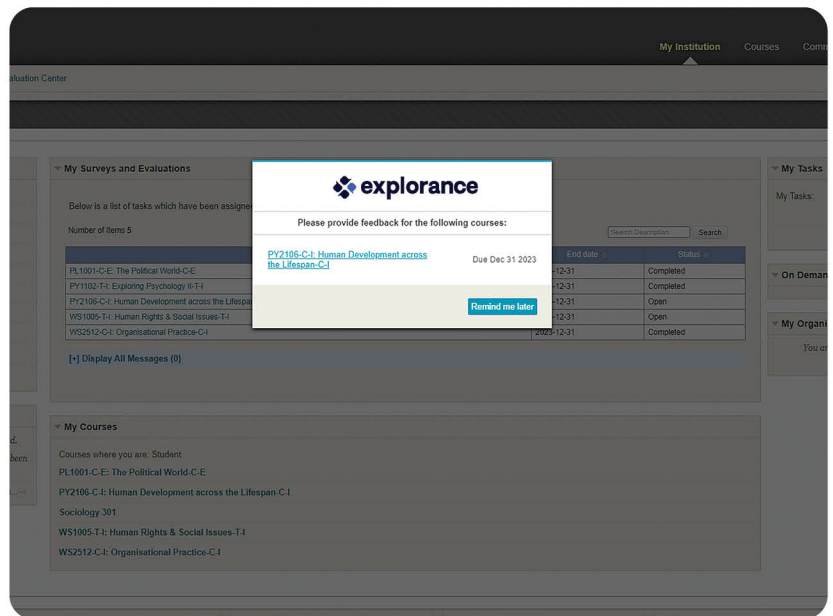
My Institution Courses Comm

aluation Center

My Surveys and Evaluations

Below is a list of tasks which have been assigne

Number of Items 5

Search Description Search

| | End date | Status |
|---|---|---|
| PL1001-C-E: The Political World-C-E | -12-31 | Completed |
| PY1102-T-I: Exploring Psychology II-T-I | -12-31 | Completed |
| PY2106-C-I: Human Development across the Lifespa | -12-31 | Open |
| WS1005-T-I: Human Rights & Social Issues-T-I | -12-31 | Open |
| WS2512-C-I: Organisational Practice-C-I | 2023-12-31 | Completed |

[+] Display All Messages (0)

explorance

Please provide feedback for the following courses:

PY2106-C-I: Human Development across the Lifespan-C-I

Due Dec 31 2023

Remind me later

My Tasks

My Tasks:

On Deman

My Organi

You ar

My Courses

Courses where you are: Student

PL1001-C-E: The Political World-C-E

PY2106-C-I: Human Development across the Lifespan-C-I

Sociology 301

WS1005-T-I: Human Rights & Social Issues-T-I

WS2512-C-I: Organisational Practice-C-I

d.

been